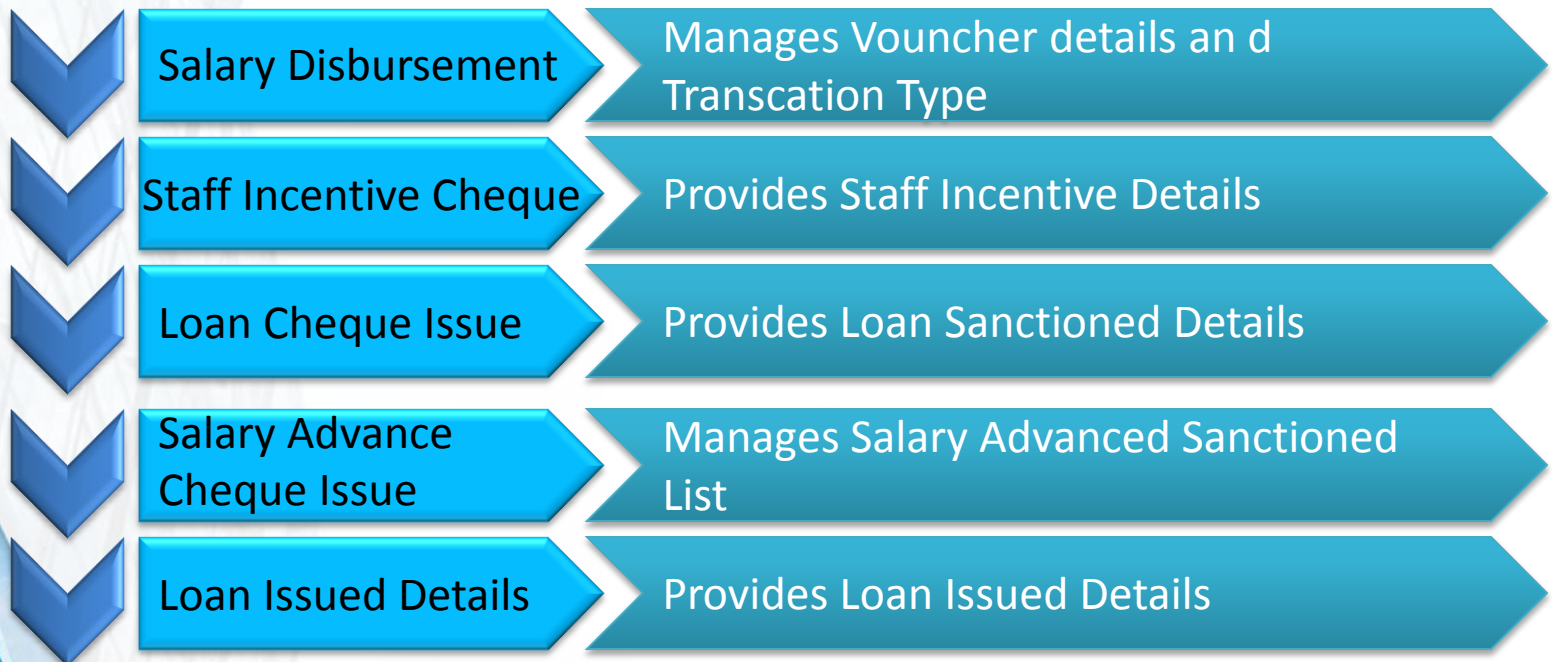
Salary Disbursement

Manages Vouncher details an d Transcation Type

Staff Incentive Cheque

Provides Staff Incentive Details

Loan Cheque Issue

Provides Loan Sanctioned Details

Salary Advance Cheque Issue

Manages Salary Advanced Sanctioned List

Loan Issued Details

Provides Loan Issued Details